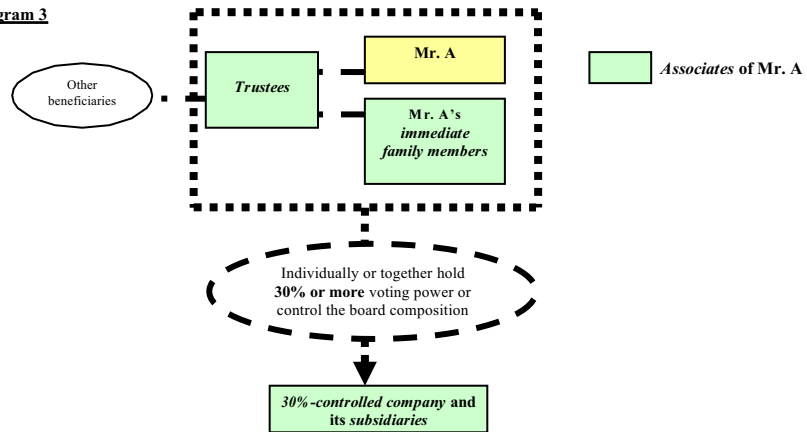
gram 3

Other beneficiaries

Trustees

Mr. A

Mr. A's immediate family members

Associates of Mr. A

Individually or together hold 30% or more voting power or control the board composition

30%-controlled company and its subsidiaries